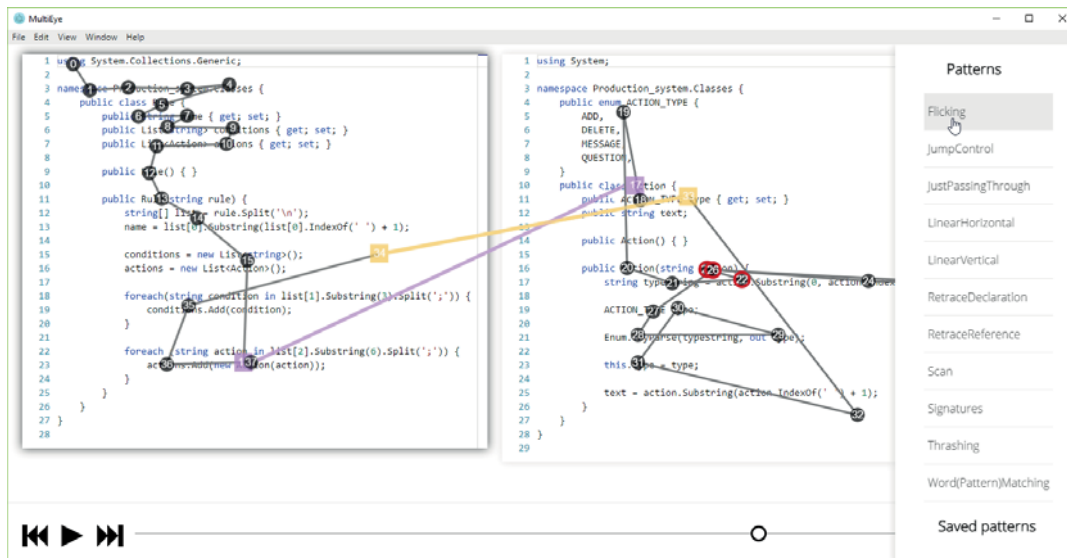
MultiEye

File Edit View Window Help

1 using System.Collections.Generic;
2
3 namespace Production_system.Classes {
4 public class Rule {
5 public string Name { get; set; }
6 public List<string> conditions { get; set; }
7 public List<Action> actions { get; set; }
8
9 public Rule() { }
10
11 public Rule(string rule) {
12 string[] list = rule.Split('\n');
13 name = list[0].Substring(list[0].IndexOf(' ') + 1);
14
15 conditions = new List<string>();
16 actions = new List<Action>();
17
18 foreach(string condition in list[1].Substring(3).Split(';')) {
19 conditions.Add(condition);
20 }
21
22 foreach (string action in list[2].Substring(6).Split(';')) {
23 actions.Add(new Action(action));
24 }
25 }
26 }
27 }
28

1 using System;
2
3 namespace Production_system.Classes {
4 public enum ACTION_TYPE {
5 ADD,
6 DELETE,
7 MESSAGE
8 QUESTION
9 }
10 public class Action {
11 public ACTION_TYPE type { get; set; }
12 public string text;
13
14 public Action() { }
15
16 public Action(string action) {
17 string typestring = action.Substring(0, action.IndexOf
18
19 ACTION_TYPE type;
20
21 Enum.TryParse(typestring, out type);
22
23 this.type = type;
24
25 text = action.Substring(action.IndexOf(' ') + 1);
26 }
27 }
28 }
29

0 1 2 3 4 5 6 7 8 9 10 11 12 13 14 15 17 19 20 21 22 23 24 26 27 28 29 30 31 32 34

Patterns
Flicking
JumpControl
JustPassingThrough
LinearHorizontal
LinearVertical
RetraceDeclaration
RetraceReference
Scan
Signatures
Thrashing
Word(Pattern)Matching
Saved patterns